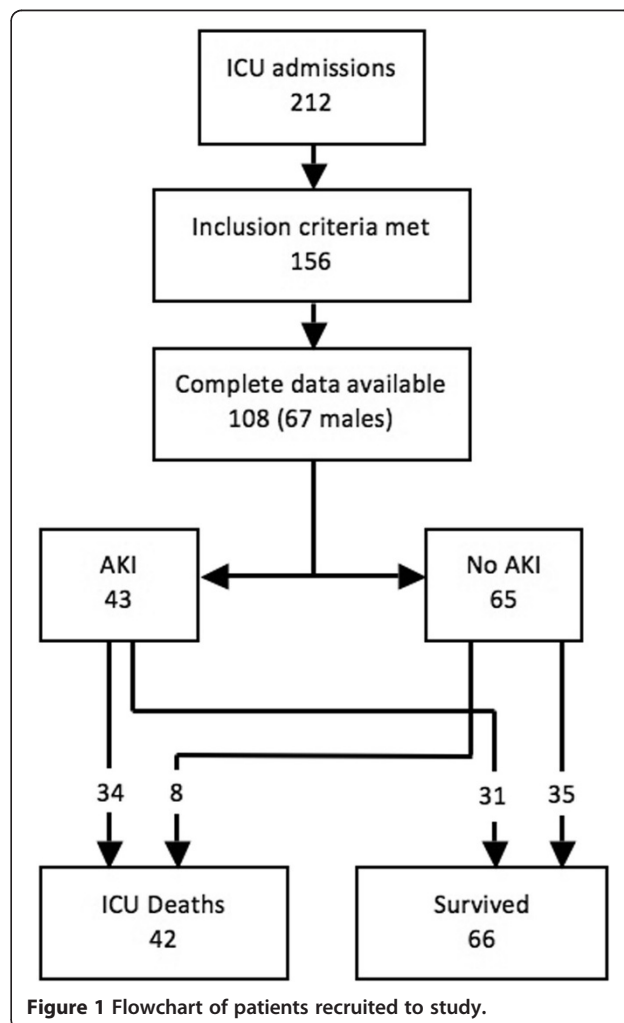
ICU admissions
212

Inclusion criteria met
156

Complete data available
108 (67 males)

AKI
43

No AKI
65

34

8

31

35

ICU Deaths
42

Survived
66

**Figure 1** Flowchart of patients recruited to study.